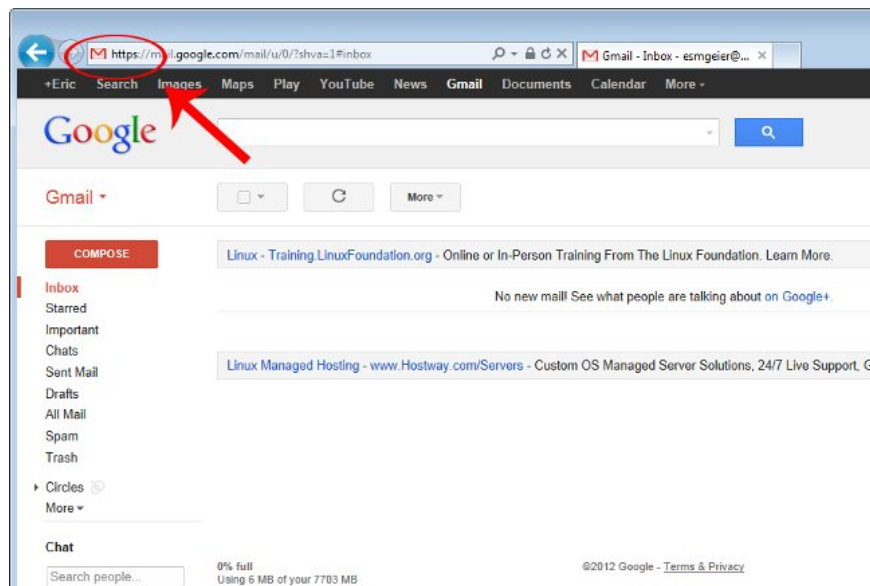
https://mail.google.com/mail/u/0/?shva=1#inbox

Gmail - Inbox - esmgeier@...

+Eric Search Images Maps Play YouTube News Gmail Documents Calendar More

Google

Gmail

More

COMPOSE

Inbox
Starred
Important
Chats
Sent Mail
Drafts
All Mail
Spam
Trash

Circles
More

Chat

Search people...

Linux - Training.LinuxFoundation.org - Online or In-Person Training From The Linux Foundation. Learn More.

No new mail! See what people are talking about on Google+.

Linux Managed Hosting - www.Hostway.com/Servers - Custom OS Managed Server Solutions, 24/7 Live Support, G

0% full
Using 6 MB of your 7703 MB

©2012 Google - Terms & Privacy